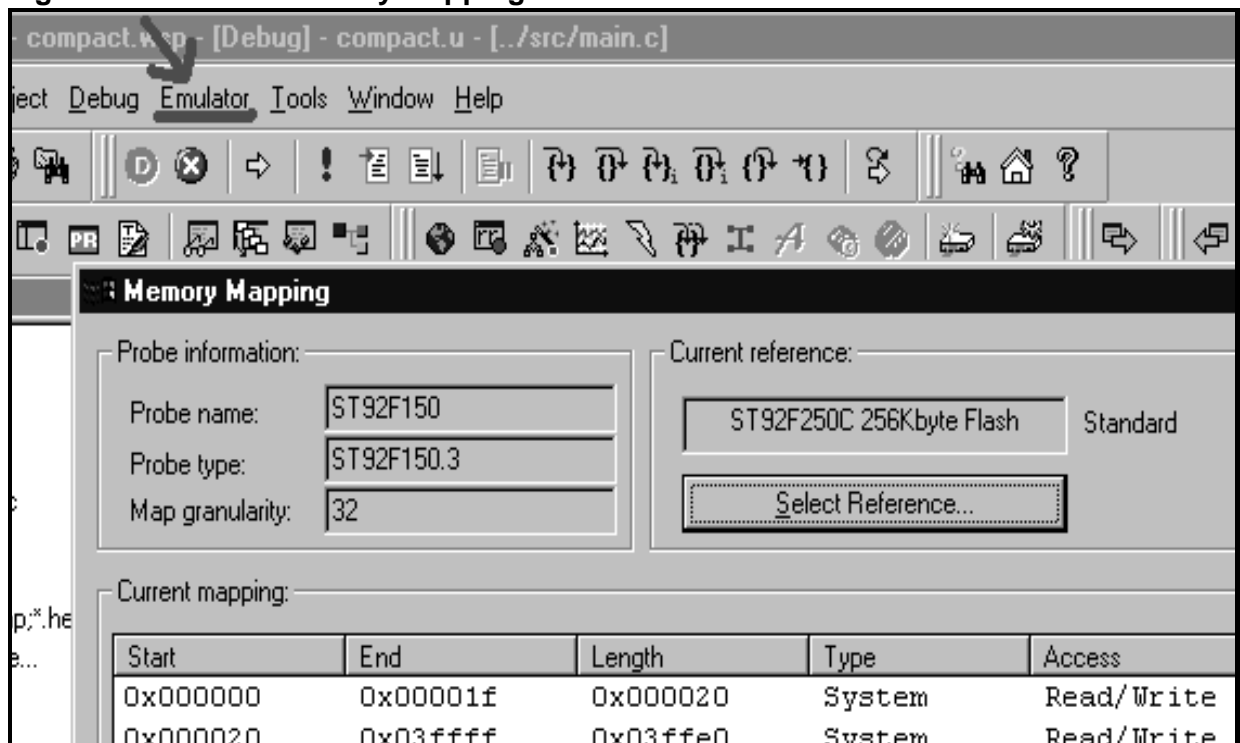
- compact.w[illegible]p - [Debug] - compact.u - [../src/main.c]

ject Debug Emulator Tools Window Help

Memory Mapping

Probe information:

Probe name: ST92F150

Probe type: ST92F150.3

Map granularity: 32

Current reference:

ST92F250C 256Kbyte Flash

Standard

Select Reference...

Current mapping:

p;*.he

e...

| Start | End | Length | Type | Access |
|---|---|---|---|---|
| 0x000000 | 0x00001f | 0x000020 | System | Read/Write |
| 0x000020 | 0x03ffff | 0x03ffe0 | System | Read/Write |